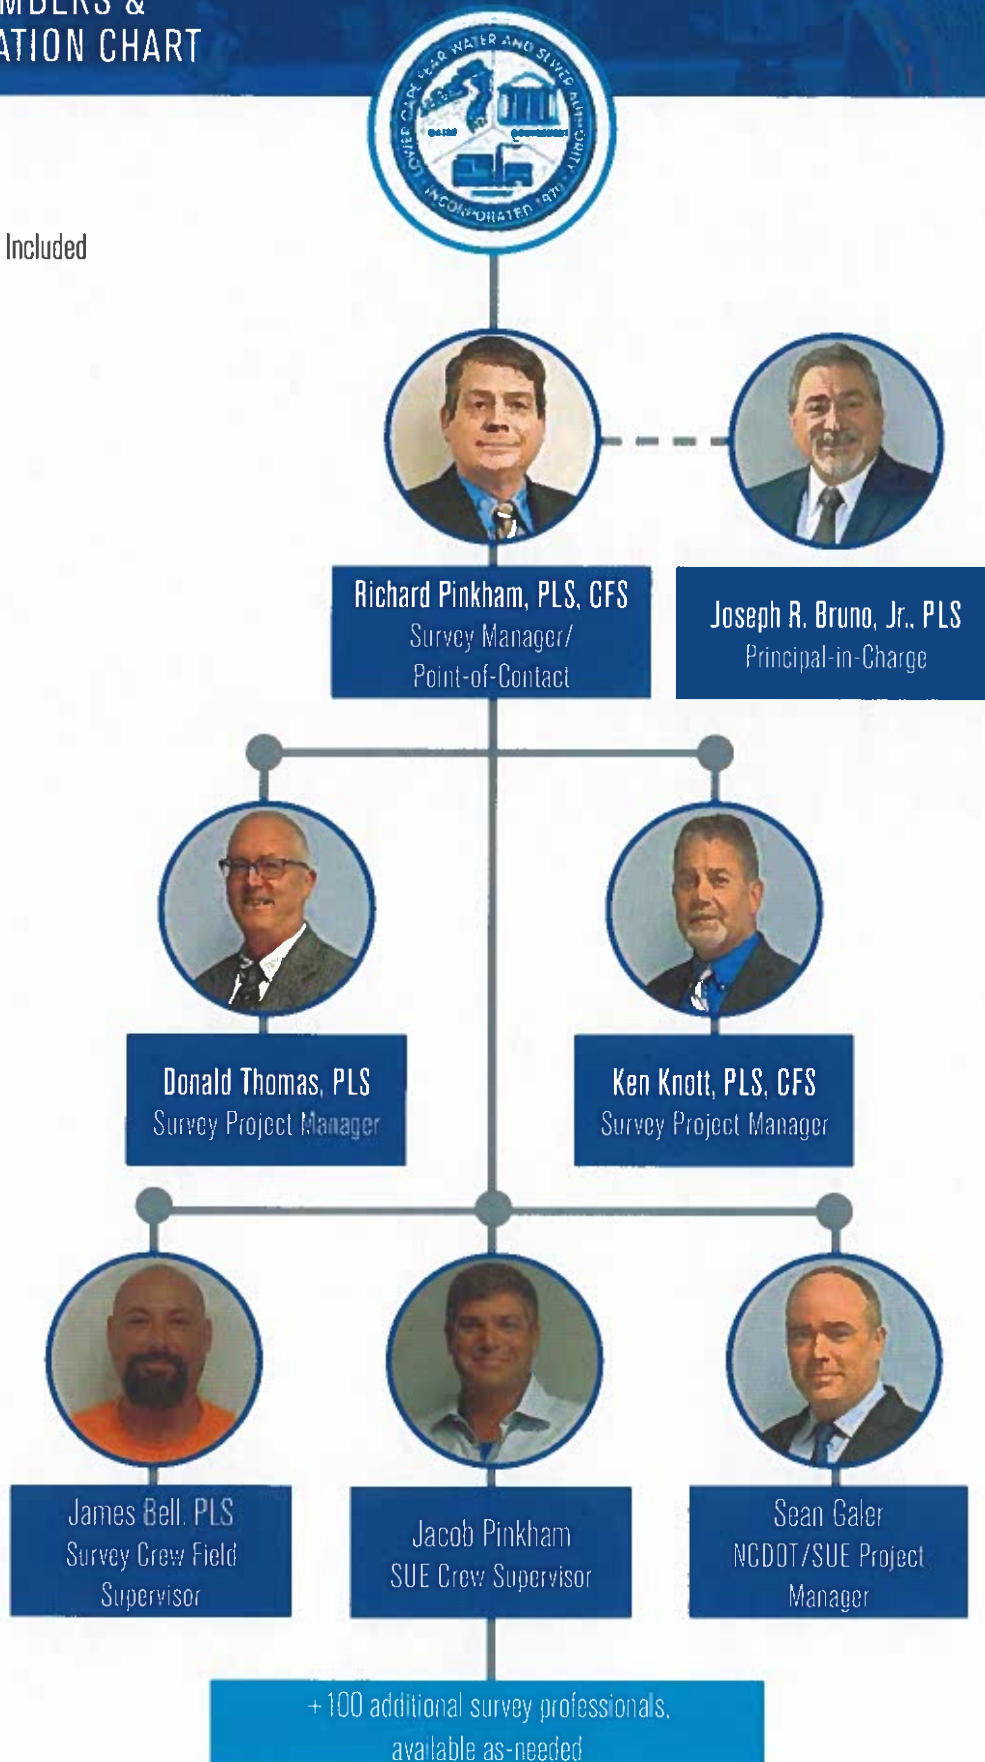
MBERS &
ATION CHART

LOWER CAPE FEAR WATER AND SEWER AUTHORITY
INCORPORATED 1970

Included

Richard Pinkham, PLS, CFS
Survey Manager/
Point-of-Contact

Joseph R. Bruno, Jr., PLS
Principal-in-Charge

Donald Thomas, PLS
Survey Project Manager

Ken Knott, PLS, CFS
Survey Project Manager

James Bell, PLS
Survey Crew Field Supervisor

Jacob Pinkham
SUE Crew Supervisor

Sean Galer
NCDOT/SUE Project Manager

+100 additional survey professionals, available as-needed